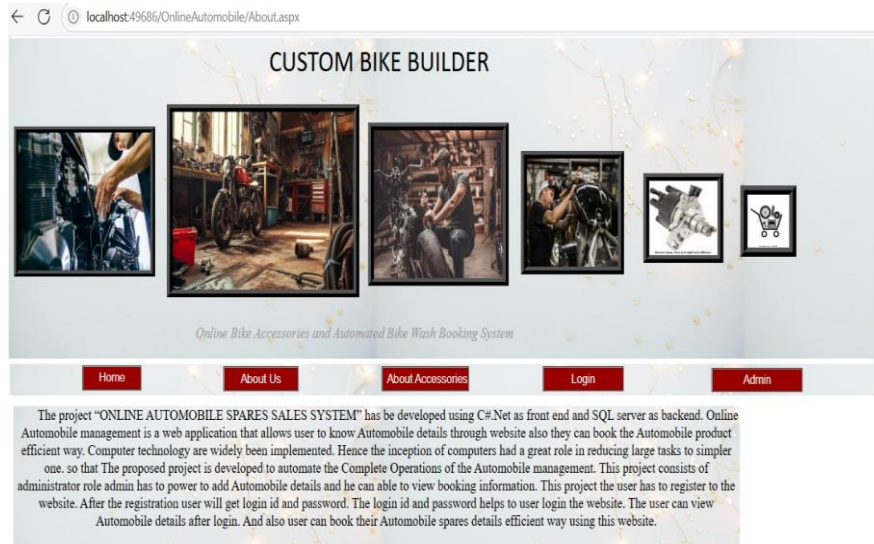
localhost:49686/OnlineAutomobile/About.aspx

CUSTOM BIKE BUILDER

Online Bike Accessories and Automated Bike Wash Booking System

Home
About Us
About Accessories
Login
Admin

The project "ONLINE AUTOMOBILE SPARES SALES SYSTEM" has be developed using C#.Net as front end and SQL server as backend. Online Automobile management is a web application that allows user to know Automobile details through website also they can book the Automobile product efficient way. Computer technology are widely been implemented. Hence the inception of computers had a great role in reducing large tasks to simpler one. so that The proposed project is developed to automate the Complete Operations of the Automobile management. This project consists of administrator role admin has to power to add Automobile details and he can able to view booking information. This project the user has to register to the website. After the registration user will get login id and password. The login id and password helps to user login the website. The user can view Automobile details after login. And also user can book their Automobile spares details efficient way using this website.